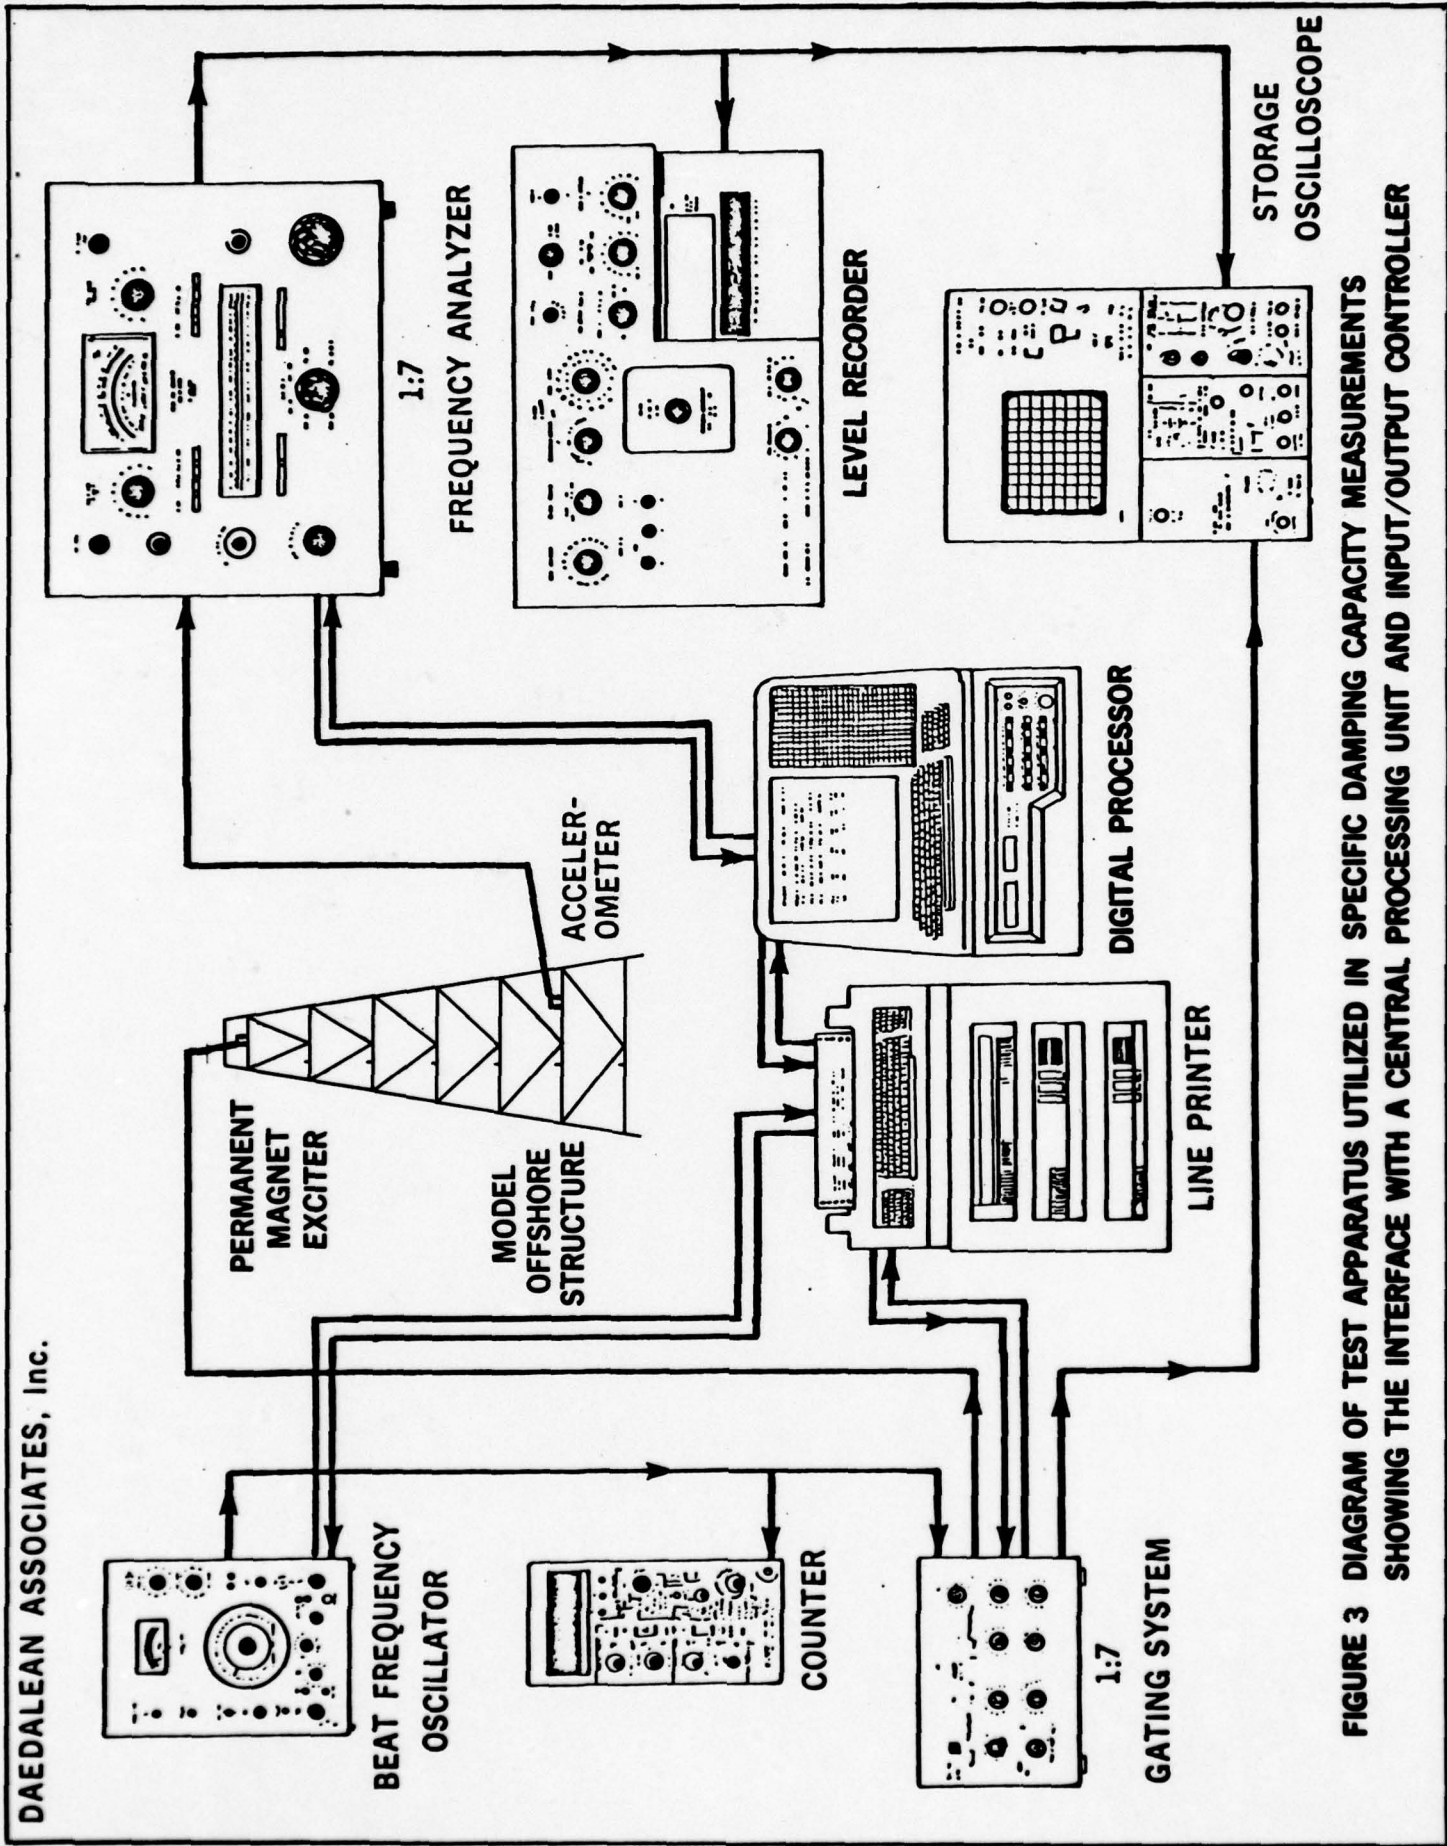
DAEDALEAN ASSOCIATES, Inc.

BEAT FREQUENCY OSCILLATOR

COUNTER

1:7
GATING SYSTEM

PERMANENT MAGNET EXCITER

MODEL OFFSHORE STRUCTURE

ACCELEROMETER

LINE PRINTER

DIGITAL PROCESSOR

1:7
FREQUENCY ANALYZER

LEVEL RECORDER

STORAGE OSCILLOSCOPE

FIGURE 3 DIAGRAM OF TEST APPARATUS UTILIZED IN SPECIFIC DAMPING CAPACITY MEASUREMENTS SHOWING THE INTERFACE WITH A CENTRAL PROCESSING UNIT AND INPUT/OUTPUT CONTROLLER